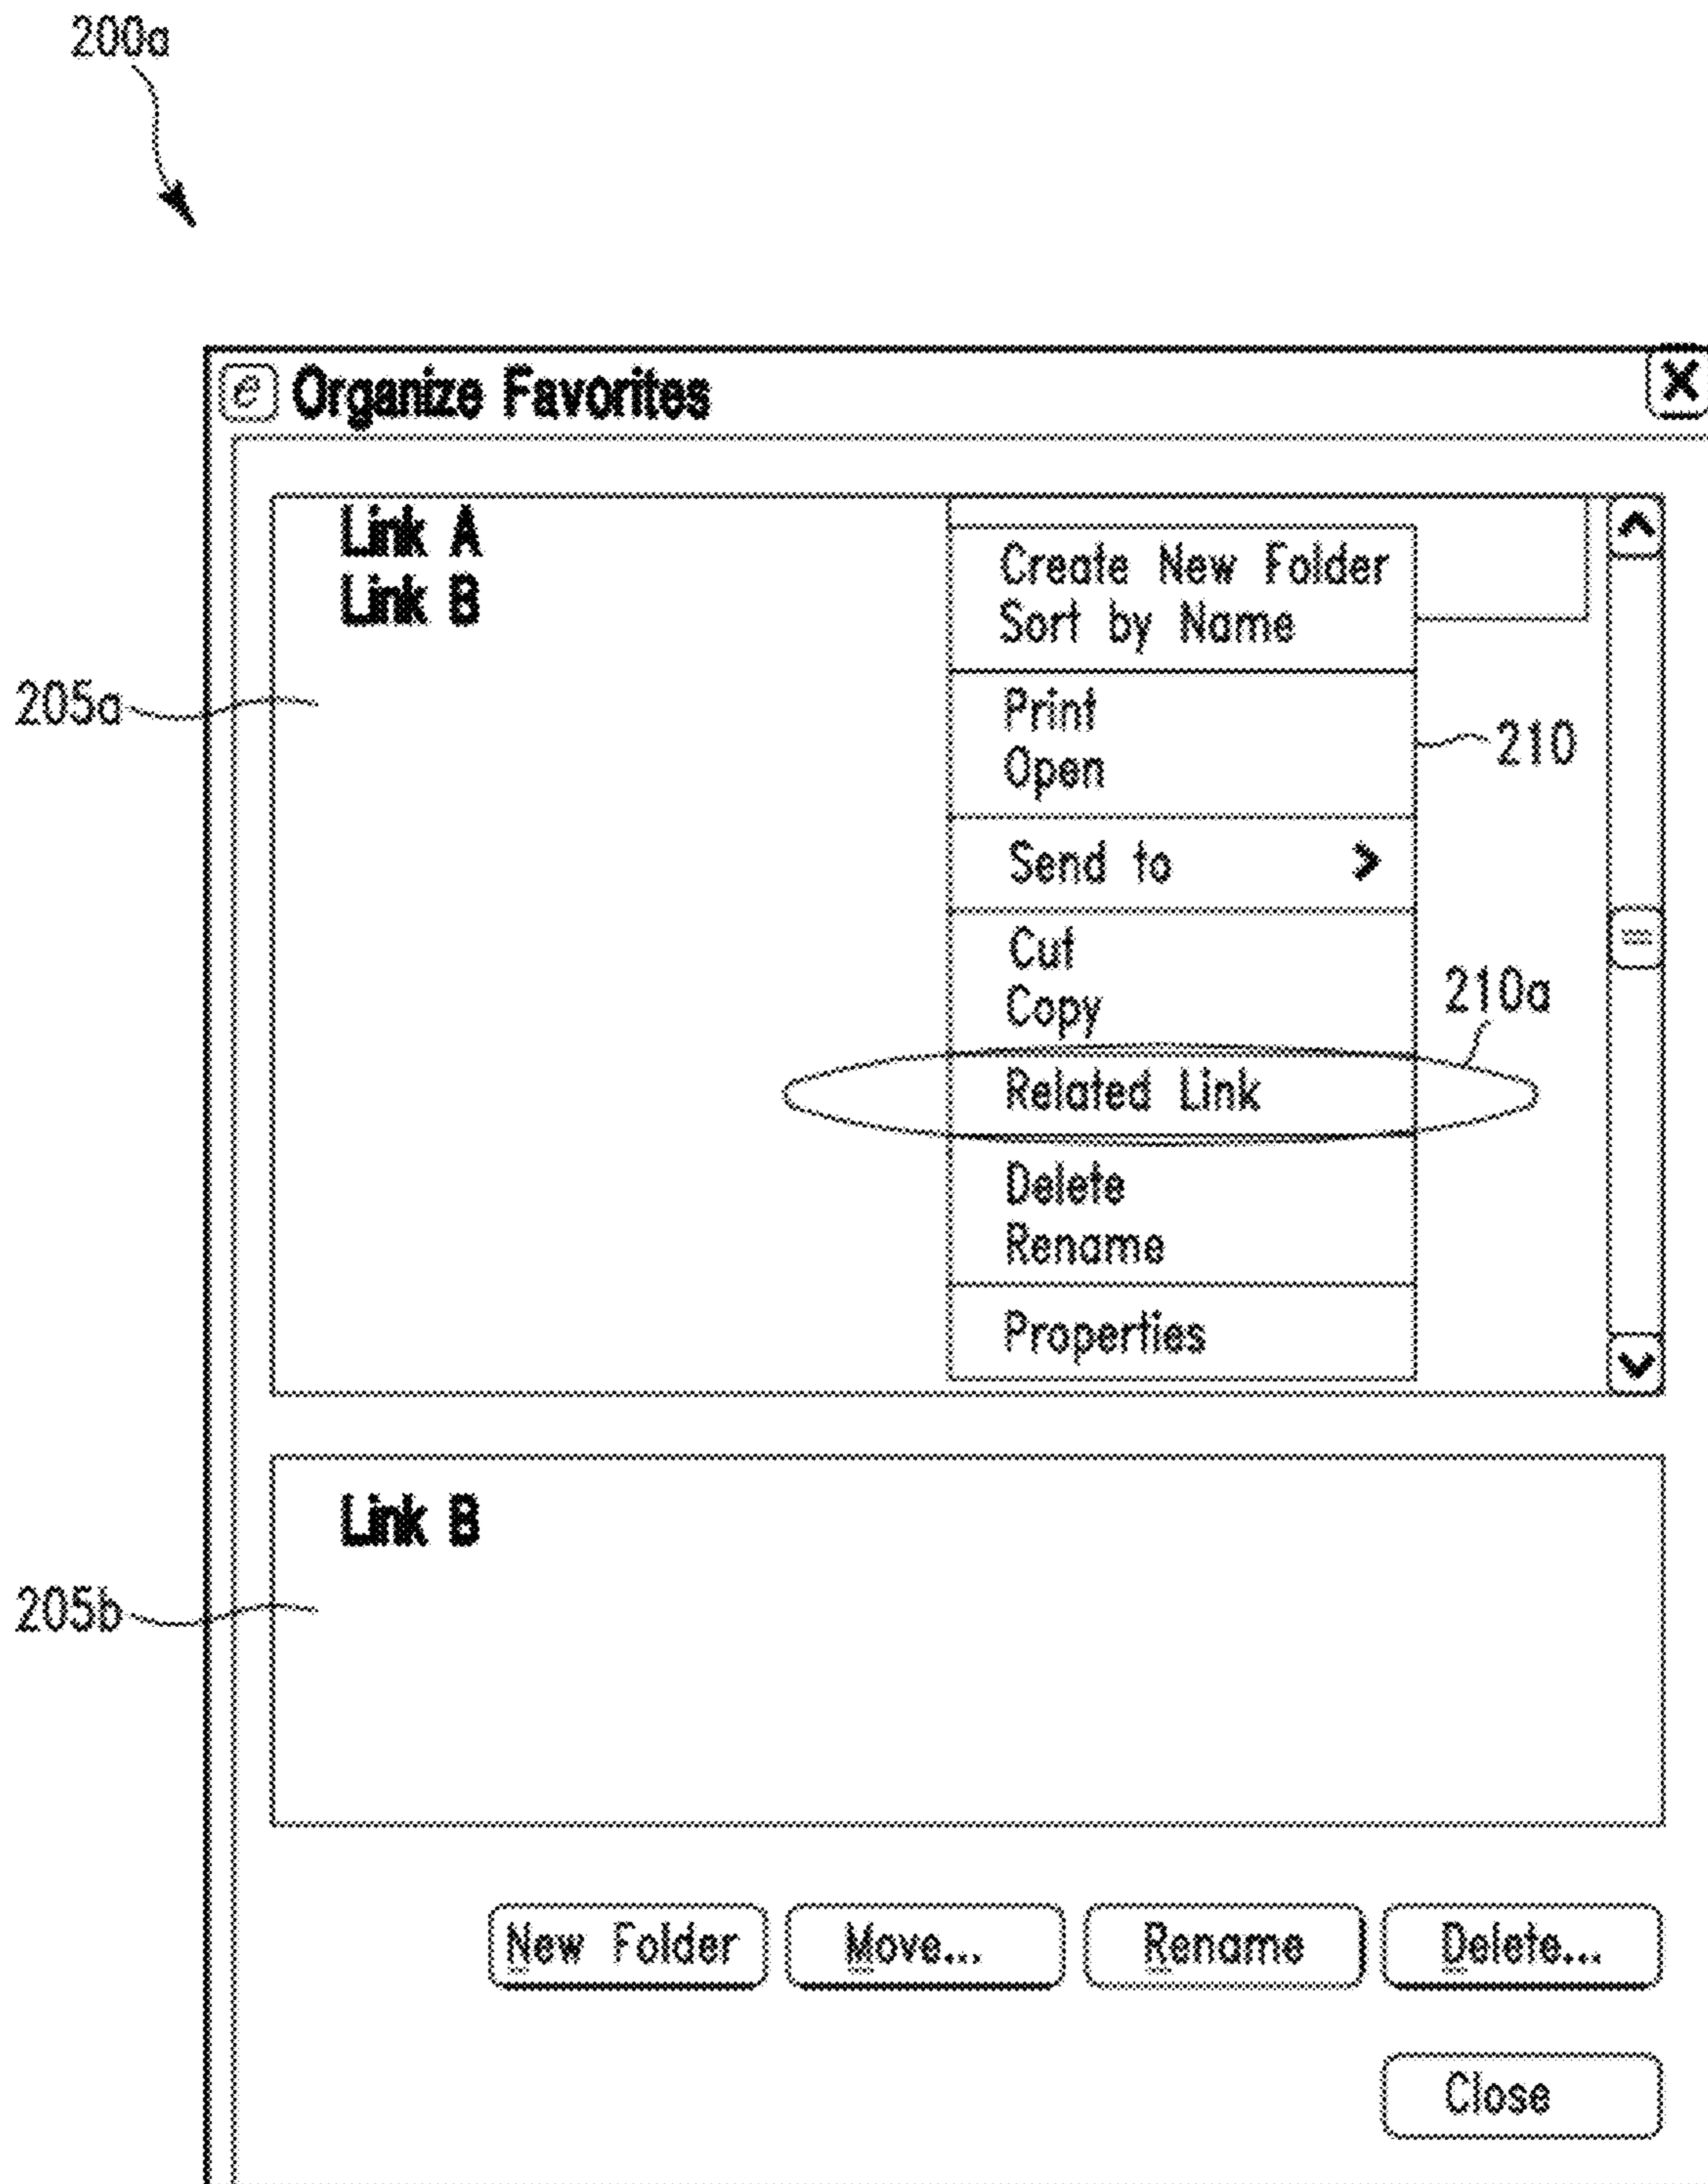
200a

Organize Favorites

X

Link A
Link B

205a

Create New Folder
Sort by Name

Print
Open

210

Send to >

Cut
Copy

210a

Related Link

Delete
Rename

Properties

Link B

205b

New Folder

Move...

Rename

Delete...

Close